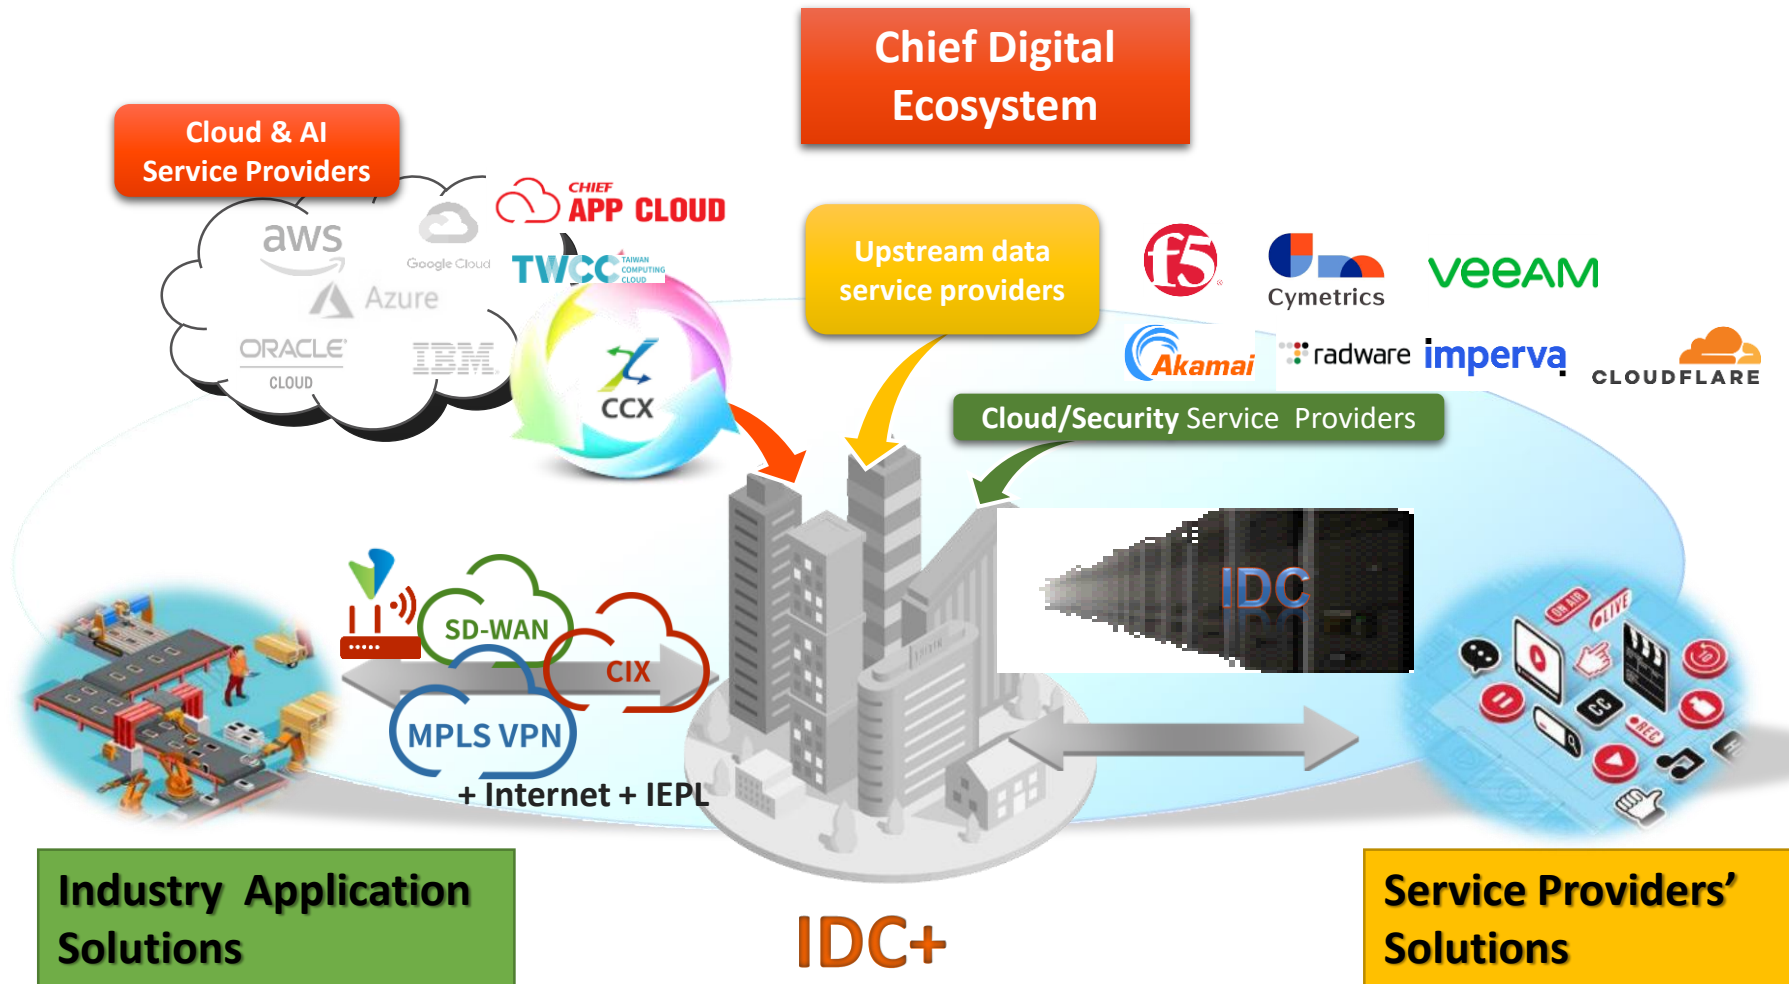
Chief Digital Ecosystem

Cloud & AI Service Providers

aws

Google Cloud

Azure

ORACLE CLOUD

IBM

CHIEF APP CLOUD

TWCC TAIWAN COMPUTING CLOUD

CCX

Upstream data service providers

f5

Cymetrics

veeam

Akamai

radware

imperva

CLOUDFLARE

Cloud/Security Service Providers

IDC

SD-WAN

CIX

MPLS VPN

+ Internet + IEPL

Industry Application Solutions

IDC+

Service Providers' Solutions